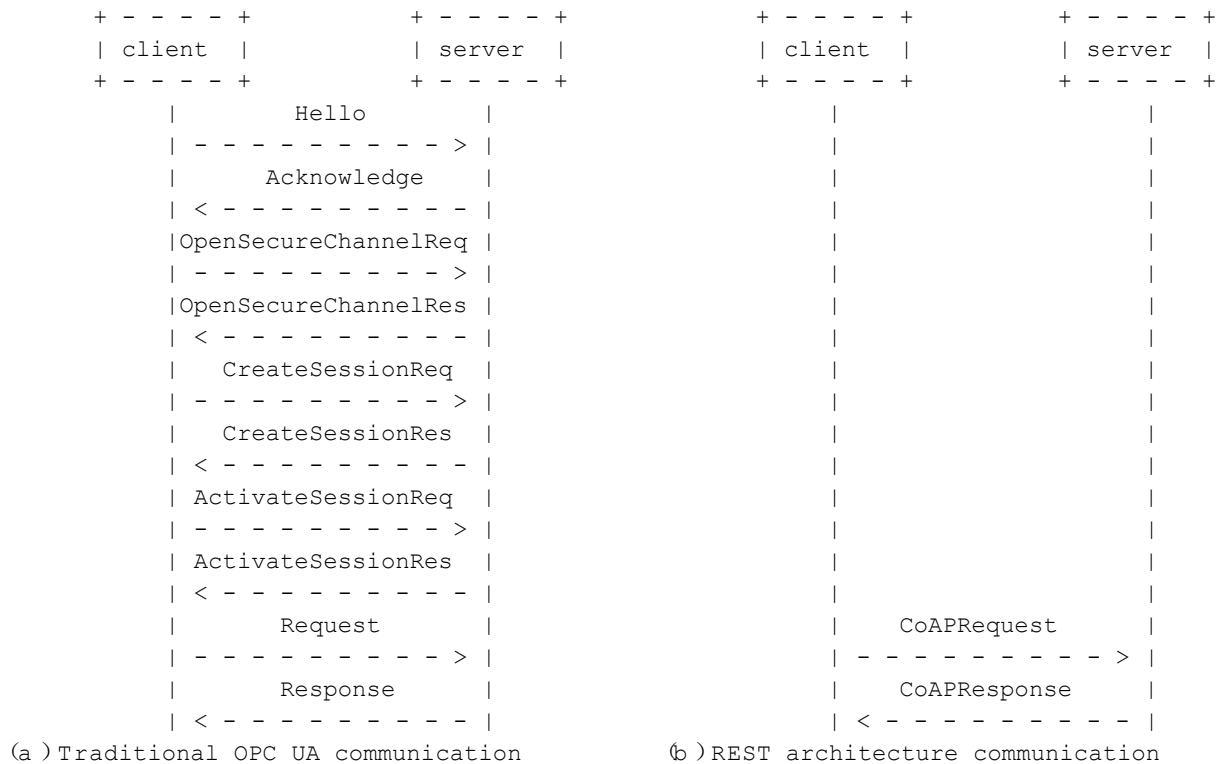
client

server

Hello

Acknowledge

OpenSecureChannelReq

OpenSecureChannelRes

CreateSessionReq

CreateSessionRes

ActivateSessionReq

ActivateSessionRes

Request

Response

(a) Traditional OPC UA communication

client

server

CoAPRequest

CoAPResponse

(b) REST architecture communication